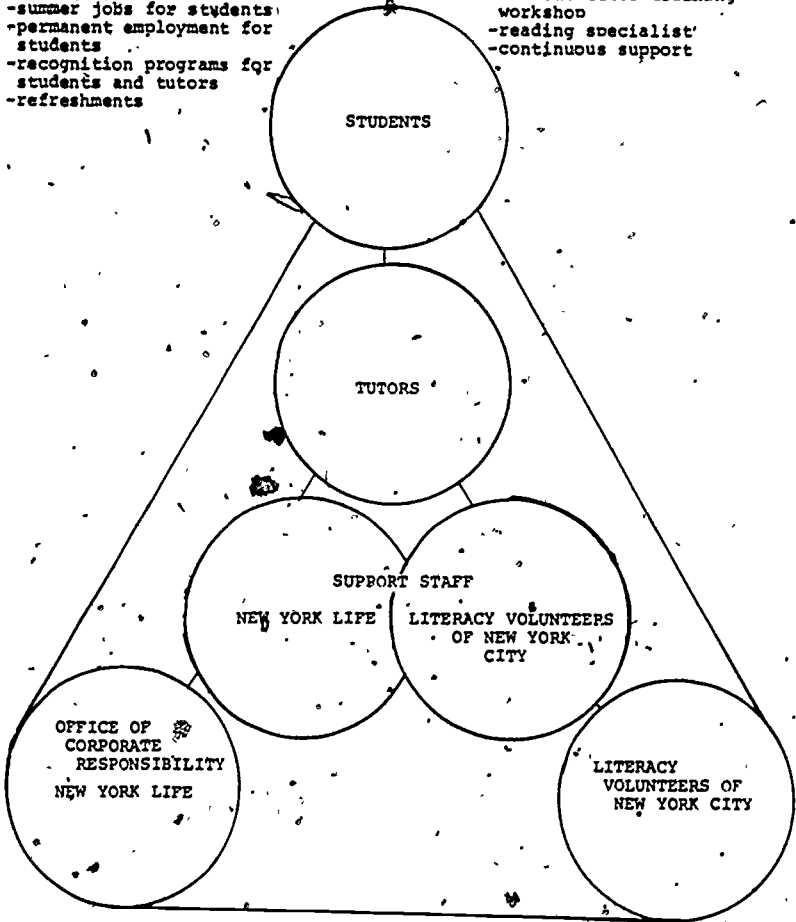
-summer jobs for students
-permanent employment for students
-recognition programs for students and tutors
-refreshments

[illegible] workshop
-reading specialist
-continuous support

STUDENTS

TUTORS

SUPPORT STAFF

NEW YORK LIFE

LITERACY VOLUNTEERS OF NEW YORK CITY

OFFICE OF CORPORATE RESPONSIBILITY
NEW YORK LIFE

LITERACY VOLUNTEERS OF NEW YORK CITY